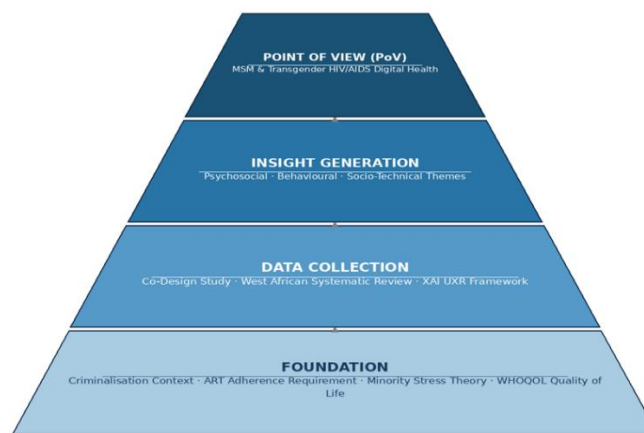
POINT OF VIEW (PoV)
MSM & Transgender HIV/AIDS Digital Health

INSIGHT GENERATION
Psychosocial · Behavioural · Socio-Technical Themes

DATA COLLECTION
Co-Design Study · West African Systematic Review · XAI UXR Framework

FOUNDATION
Criminalisation Context · ART Adherence Requirement · Minority Stress Theory · WHOQOL Quality of Life